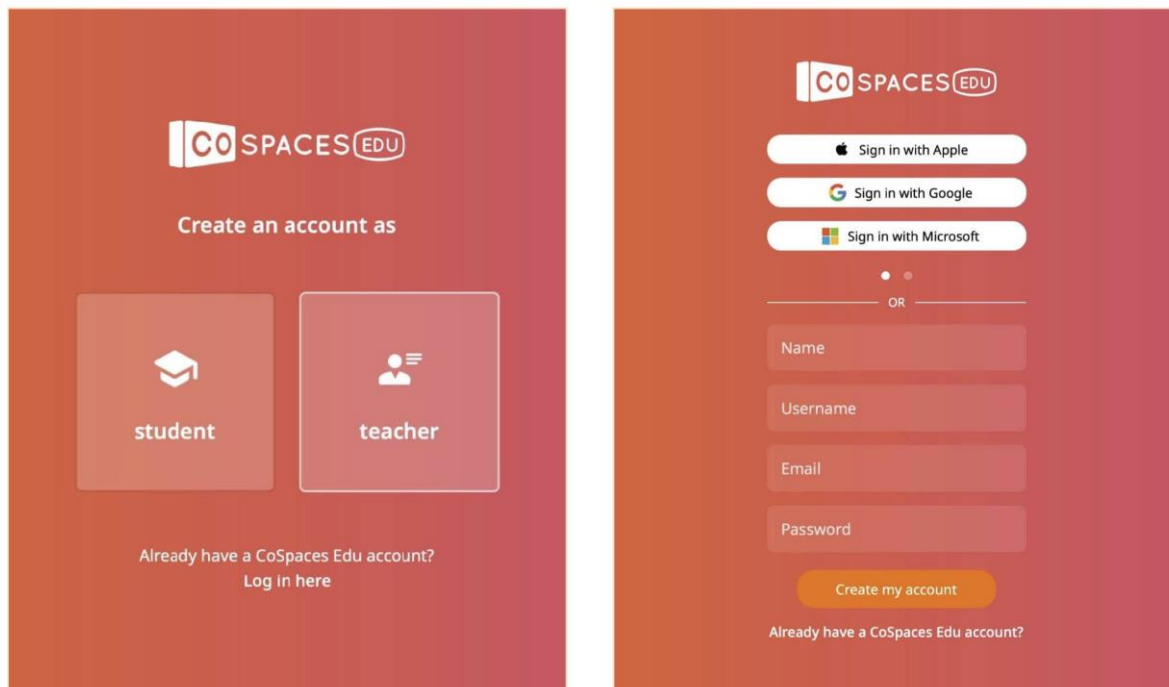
CO SPACES EDU

Create an account as

student

teacher

Already have a CoSpaces Edu account?
Log in here

CO SPACES EDU

Sign in with Apple

Sign in with Google

Sign in with Microsoft

OR

Name

Username

Email

Password

Create my account

Already have a CoSpaces Edu account?